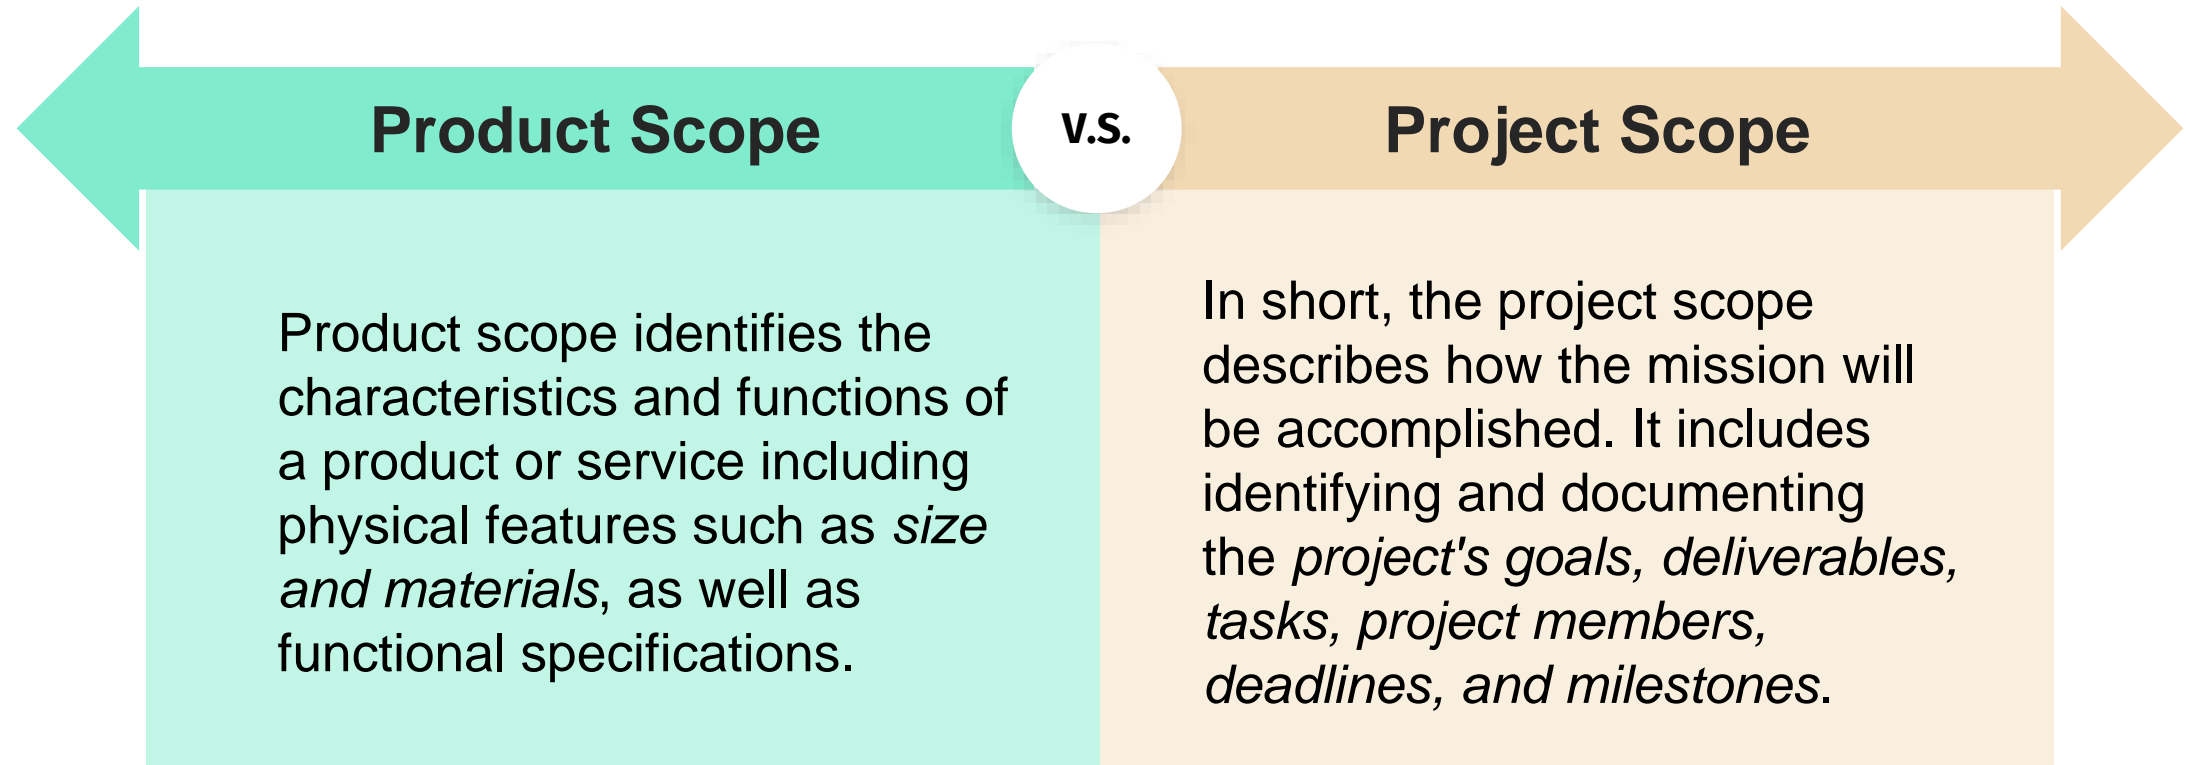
Product Scope

v.s.

Project Scope

Product scope identifies the characteristics and functions of a product or service including physical features such as size and materials, as well as functional specifications.

In short, the project scope describes how the mission will be accomplished. It includes identifying and documenting the project's goals, deliverables, tasks, project members, deadlines, and milestones.